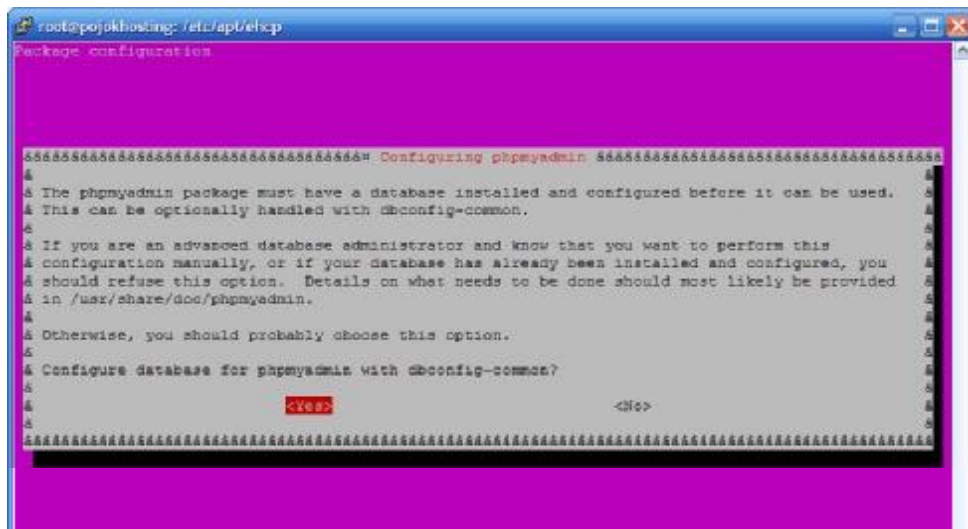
root@pojokhosting: /etc/apt/ehcp

Package configuration

Configuring phpmyadmin

The phpmyadmin package must have a database installed and configured before it can be used. This can be optionally handled with dbconfig-common.

If you are an advanced database administrator and know that you want to perform this configuration manually, or if your database has already been installed and configured, you should refuse this option. Details on what needs to be done should most likely be provided in /usr/share/doc/phpmyadmin.

Otherwise, you should probably choose this option.

Configure database for phpmyadmin with dbconfig-common?

<Yes> <No>